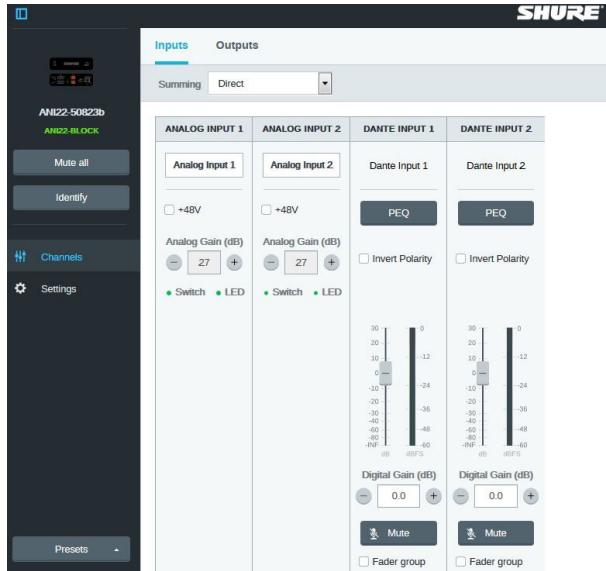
SHURE

ANI22-50823b
ANI22-BLOCK

Mute all

Identify

Channels

Settings

Presets

Inputs Outputs

Summing Direct

| ANALOG INPUT 1 | ANALOG INPUT 2 | DANTE INPUT 1 | DANTE INPUT 2 |
|---|---|---|---|
| Analog Input 1 | Analog Input 2 | Dante Input 1 | Dante Input 2 |
| +48V | +48V | PEQ | PEQ |
| Analog Gain (dB) | Analog Gain (dB) | Invert Polarity | Invert Polarity |
| 27 | 27 | | |
| • Switch • LED | • Switch • LED | | |

30 20 10 0 -10 -20 -30 -40 -60 -80 -INF dB
0 -12 -24 -36 -48 -60 dBFS

30 20 10 0 -10 -20 -30 -40 -60 -80 -INF dB
0 -12 -24 -36 -48 -60 dBFS

Digital Gain (dB)
0.0
Mute
Fader group

Digital Gain (dB)
0.0
Mute
Fader group